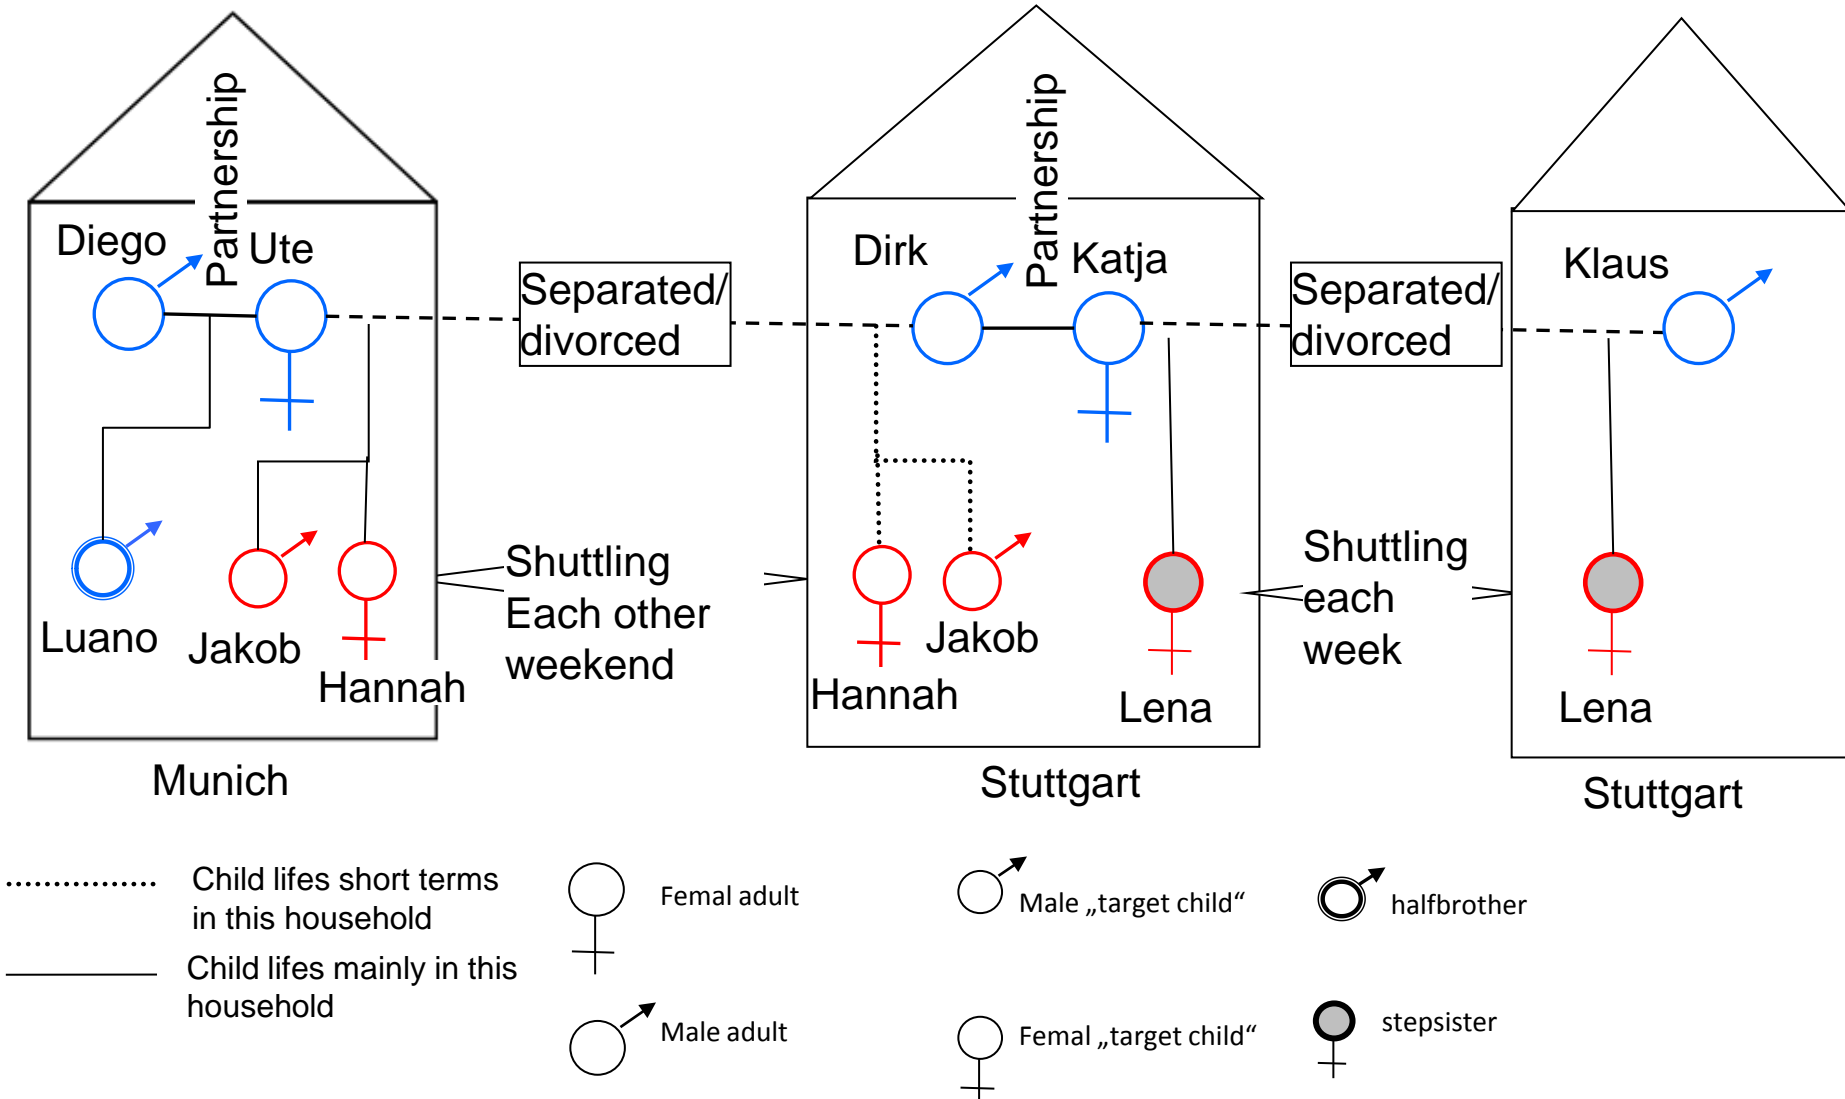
Partnership

Diego

Ute

Separated/ divorced

Luano

Jakob

Hannah

Shuttling Each other weekend

Munich

Partnership

Dirk

Katja

Separated/ divorced

Hannah

Jakob

Lena

Shuttling each week

Stuttgart

Klaus

Lena

Stuttgart

Child lifes short terms in this household

Child lifes mainly in this household

Femal adult

Male adult

Male „target child“

Femal „target child“

halfbrother

stepsister